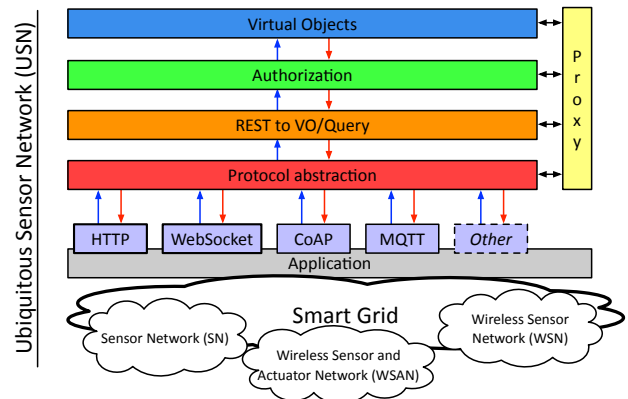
Ubiquitous Sensor Network (USN)

Virtual Objects

Authorization

REST to VO/Query

Protocol abstraction

Proxy

HTTP

WebSocket

CoAP

MQTT

Other

Application

Smart Grid

Sensor Network (SN)

Wireless Sensor and Actuator Network (WSAN)

Wireless Sensor Network (WSN)